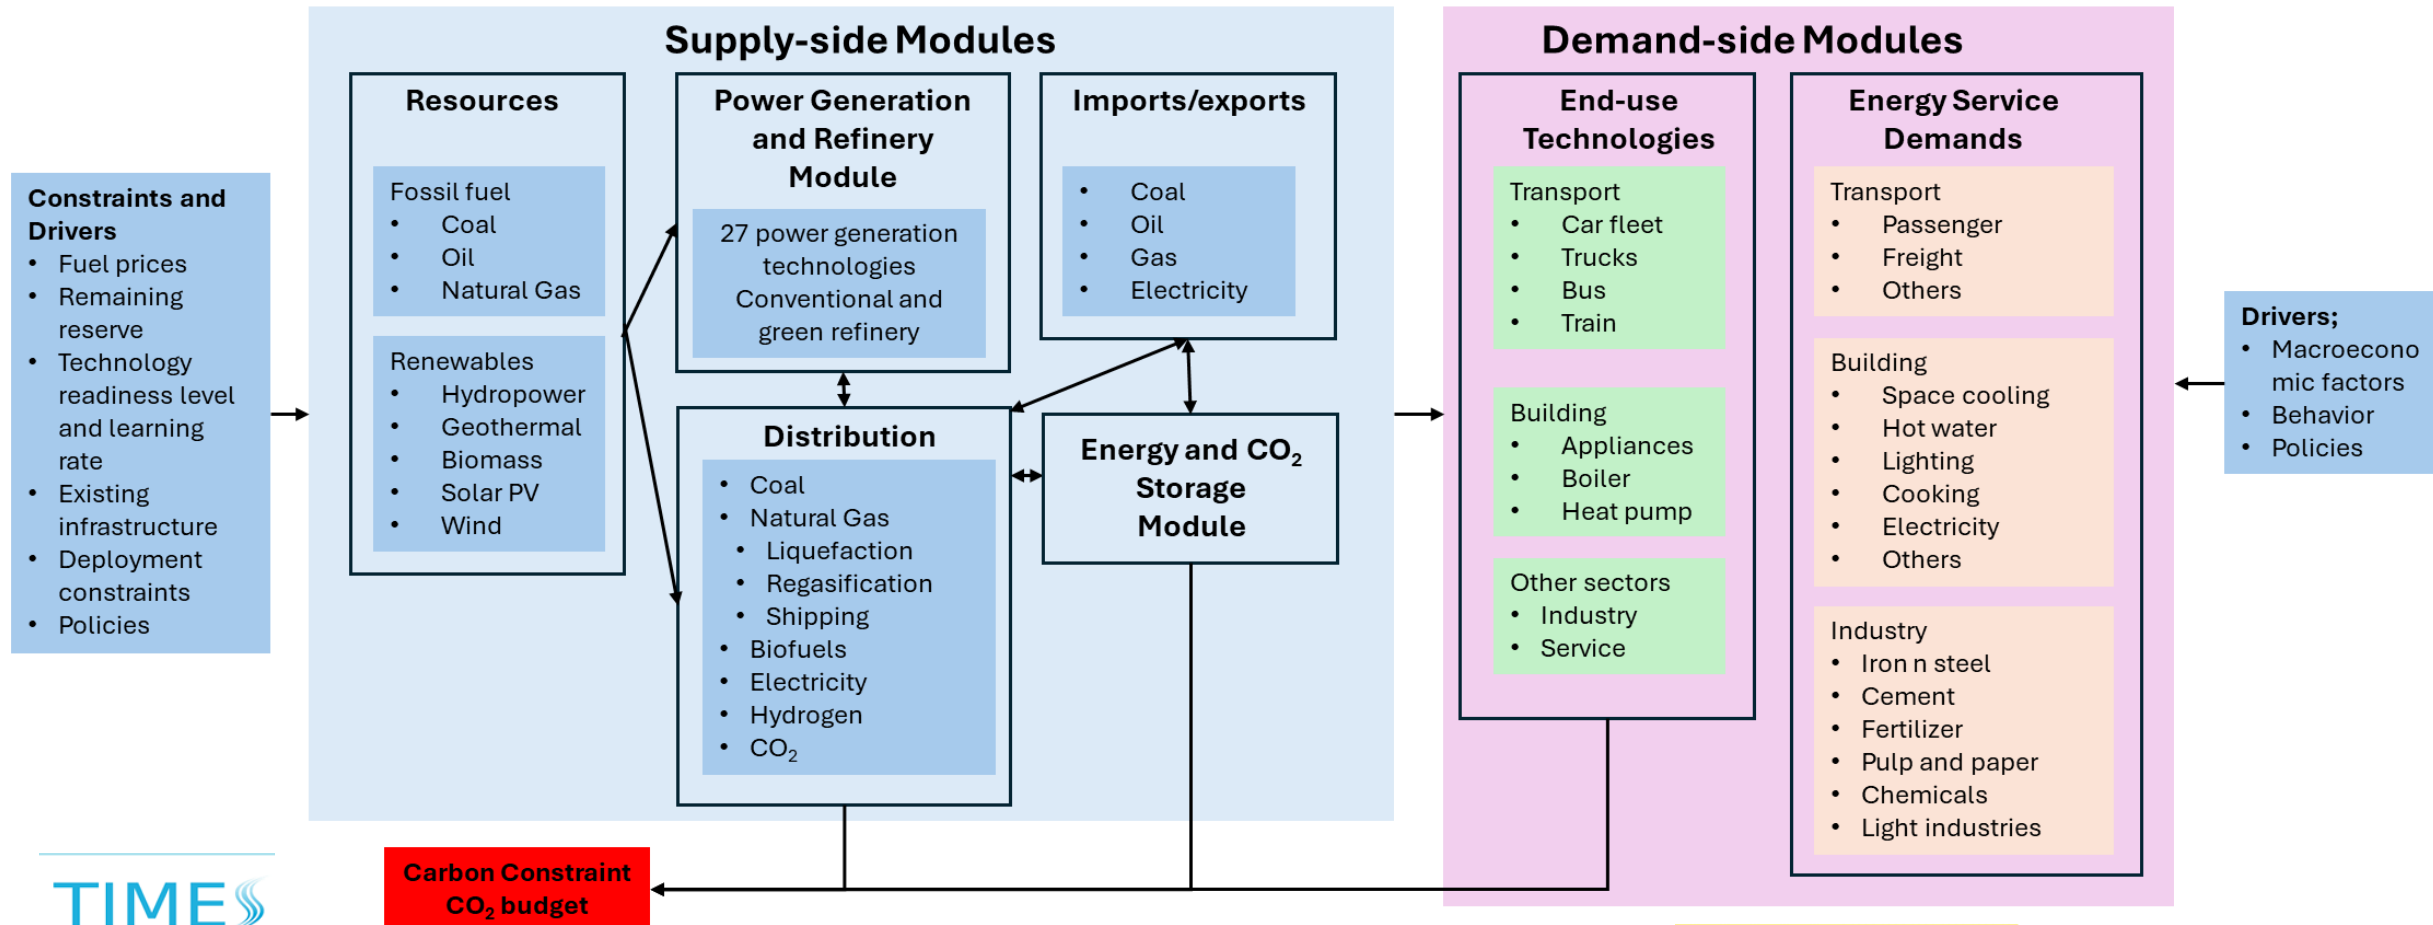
Constraints and Drivers
- Fuel prices
- Remaining reserve
- Technology readiness level and learning rate
- Existing infrastructure
- Deployment constraints
- Policies

Supply-side Modules

Resources

Fossil fuel
- Coal
- Oil
- Natural Gas

Renewables
- Hydropower
- Geothermal
- Biomass
- Solar PV
- Wind

Power Generation and Refinery Module

27 power generation technologies Conventional and green refinery

Imports/exports
- Coal
- Oil
- Gas
- Electricity

Distribution
- Coal
- Natural Gas
  - Liquefaction
  - Regasification
  - Shipping
- Biofuels
- Electricity
- Hydrogen
- $CO_2$

Energy and $CO_2$ Storage Module

Demand-side Modules

End-use Technologies

Transport
- Car fleet
- Trucks
- Bus
- Train

Building
- Appliances
- Boiler
- Heat pump

Other sectors
- Industry
- Service

Energy Service Demands

Transport
- Passenger
- Freight
- Others

Building
- Space cooling
- Hot water
- Lighting
- Cooking
- Electricity
- Others

Industry
- Iron n steel
- Cement
- Fertilizer
- Pulp and paper
- Chemicals
- Light industries

Drivers;
- Macroeconomic factors
- Behavior
- Policies

TIMES

Carbon Constraint $CO_2$ budget